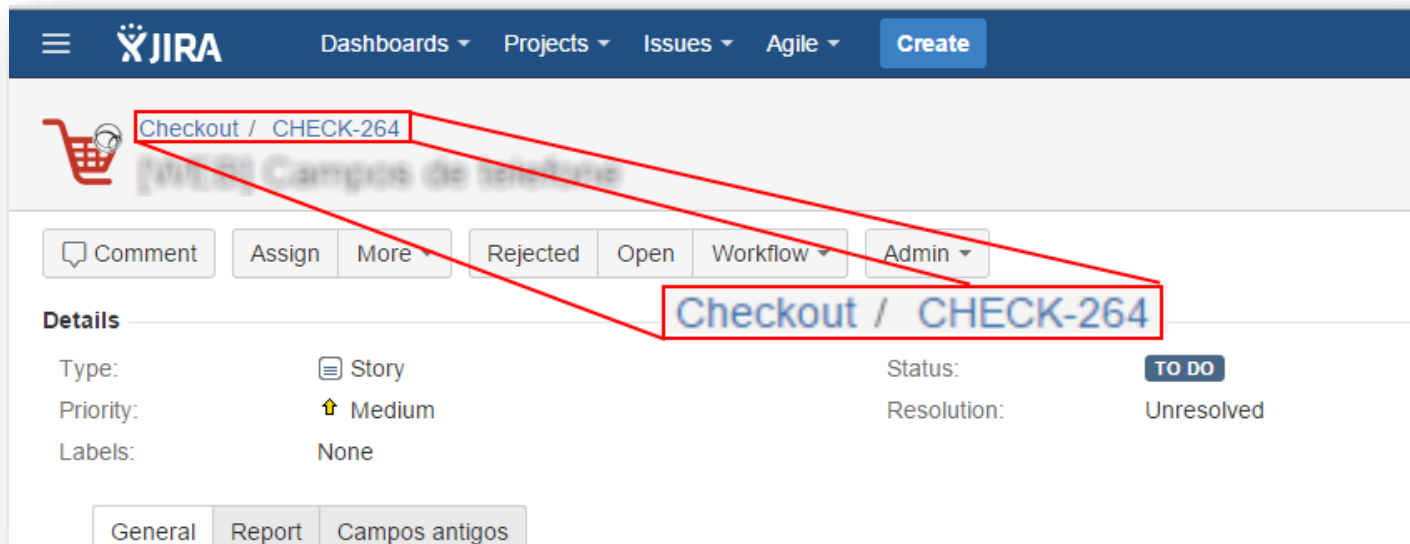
JIRA Dashboards Projects Issues Agile Create

Checkout / CHECK-264

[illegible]

Comment Assign More Rejected Open Workflow Admin

Checkout / CHECK-264

Details

| Type: | Story | Status: | TO DO |
|---|---|---|---|
| Priority: | Medium | Resolution: | Unresolved |
| Labels: | None | | |

General Report Campos antigos